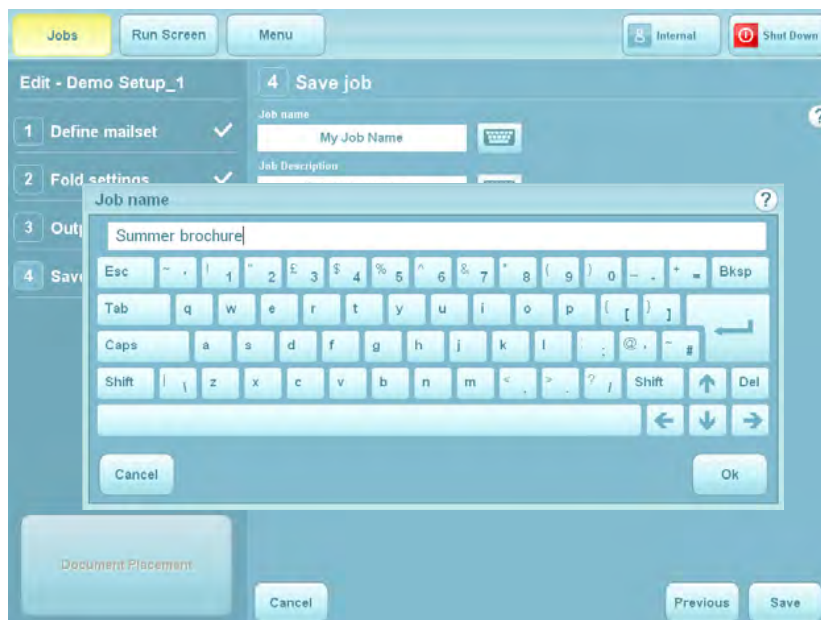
Jobs | Run Screen | Menu | Internal | Shut Down

Edit - Demo Setup_1

1 Define mailset

2 Fold settings

3 Outp

4 Save

4 Save job

Job name

My Job Name

Job Description

?

Job name

?

Summer brochure

Esc ¬ ` ! 1 " 2 £ 3 $ 4 % 5 ^ 6 & 7 * 8 ( 9 ) 0 _ - + = Bksp

Tab q w e r t y u i o p { [ } ]

Caps a s d f g h j k l : ; @ ' ~ #

Shift | \ z x c v b n m < , > . ? / Shift Del

Cancel

Ok

Document Placement

Cancel

Previous

Save